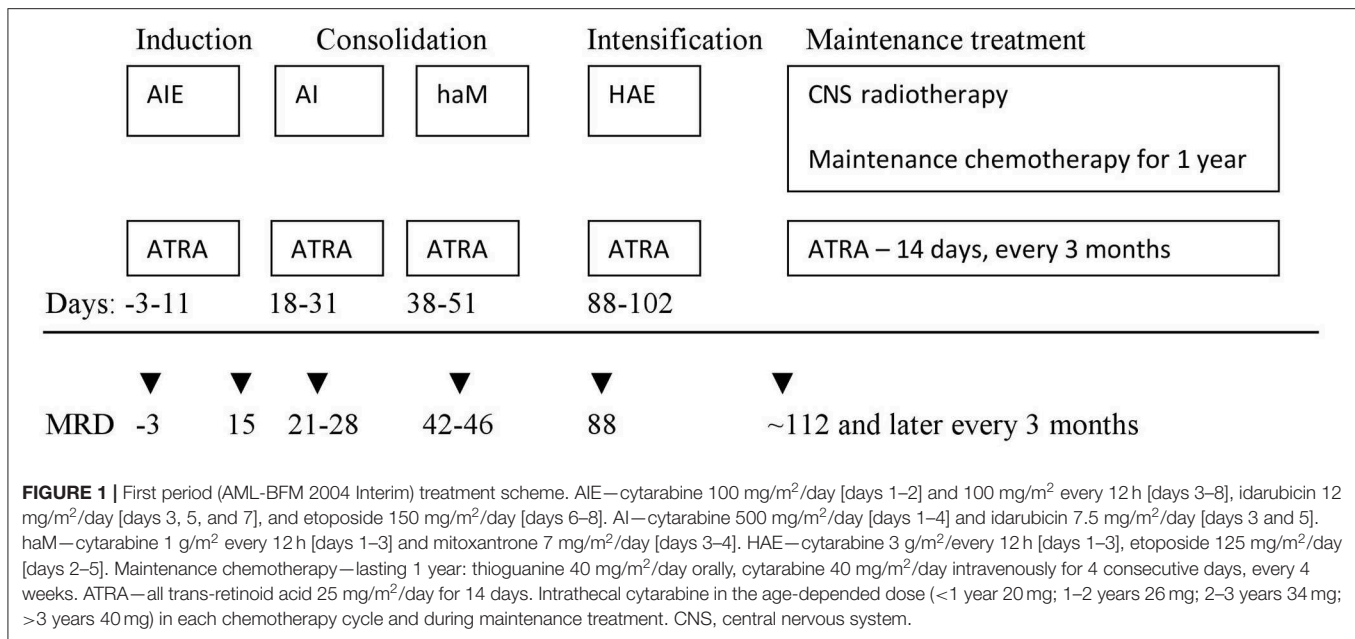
Induction Consolidation Intensification Maintenance treatment

AIE

AI

haM

HAE

CNS radiotherapy

Maintenance chemotherapy for 1 year

ATRA

ATRA

ATRA

ATRA

ATRA – 14 days, every 3 months

Days: -3-11 18-31 38-51 88-102

MRD -3 15 21-28 42-46 88 ~112 and later every 3 months

**FIGURE 1 |** First period (AML-BFM 2004 Interim) treatment scheme. AIE—cytarabine 100 mg/m$^2$/day [days 1–2] and 100 mg/m$^2$ every 12 h [days 3–8], idarubicin 12 mg/m$^2$/day [days 3, 5, and 7], and etoposide 150 mg/m$^2$/day [days 6–8]. AI—cytarabine 500 mg/m$^2$/day [days 1–4] and idarubicin 7.5 mg/m$^2$/day [days 3 and 5]. haM—cytarabine 1 g/m$^2$ every 12 h [days 1–3] and mitoxantrone 7 mg/m$^2$/day [days 3–4]. HAE—cytarabine 3 g/m$^2$/every 12 h [days 1–3], etoposide 125 mg/m$^2$/day [days 2–5]. Maintenance chemotherapy—lasting 1 year: thioguanine 40 mg/m$^2$/day orally, cytarabine 40 mg/m$^2$/day intravenously for 4 consecutive days, every 4 weeks. ATRA—all trans-retinoid acid 25 mg/m$^2$/day for 14 days. Intrathecal cytarabine in the age-depended dose (<1 year 20 mg; 1–2 years 26 mg; 2–3 years 34 mg; >3 years 40 mg) in each chemotherapy cycle and during maintenance treatment. CNS, central nervous system.